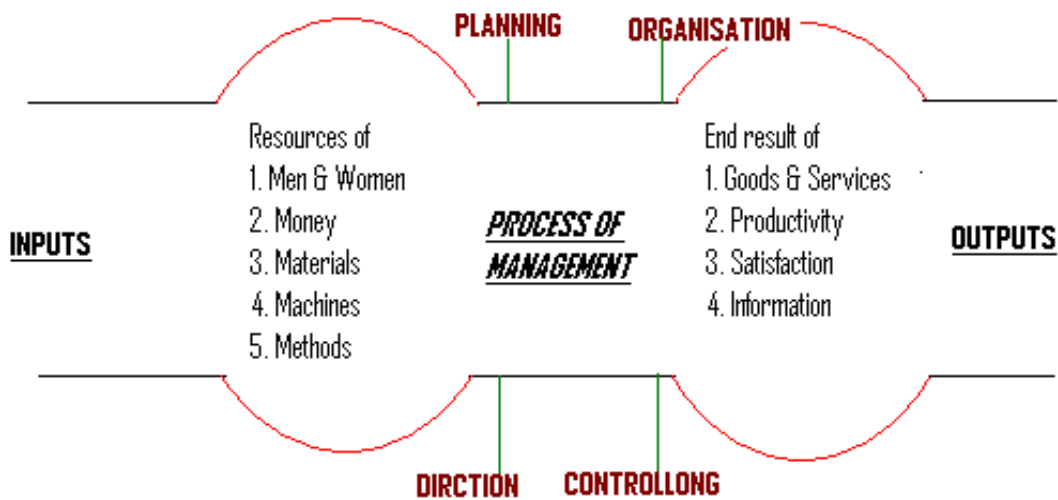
PLANNING

ORGANISATION

INPUTS

Resources of
1. Men & Women
2. Money
3. Materials
4. Machines
5. Methods

PROCESS OF MANAGEMENT

End result of
1. Goods & Services
2. Productivity
3. Satisfaction
4. Information

OUTPUTS

DIRCTION

CONTROLLONG